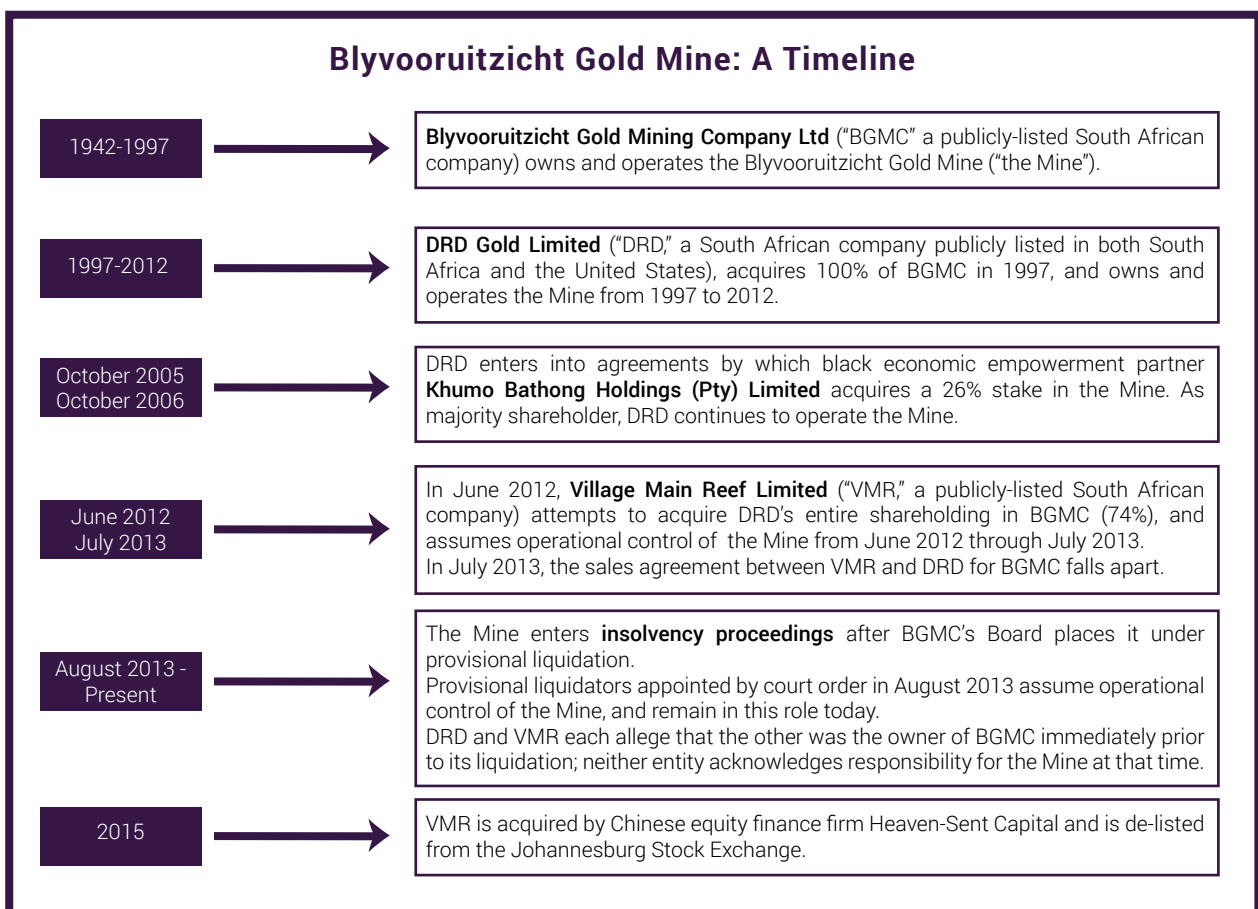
Blyvooruitzicht Gold Mine: A Timeline

1942-1997

Blyvooruitzicht Gold Mining Company Ltd ("BGMC" a publicly-listed South African company) owns and operates the Blyvooruitzicht Gold Mine ("the Mine").

1997-2012

DRD Gold Limited ("DRD," a South African company publicly listed in both South Africa and the United States), acquires 100% of BGMC in 1997, and owns and operates the Mine from 1997 to 2012.

October 2005 October 2006

DRD enters into agreements by which black economic empowerment partner Khumo Bathong Holdings (Pty) Limited acquires a 26% stake in the Mine. As majority shareholder, DRD continues to operate the Mine.

June 2012 July 2013

In June 2012, Village Main Reef Limited ("VMR," a publicly-listed South African company) attempts to acquire DRD's entire shareholding in BGMC (74%), and assumes operational control of the Mine from June 2012 through July 2013.
In July 2013, the sales agreement between VMR and DRD for BGMC falls apart.

August 2013 - Present

The Mine enters insolvency proceedings after BGMC's Board places it under provisional liquidation.
Provisional liquidators appointed by court order in August 2013 assume operational control of the Mine, and remain in this role today.
DRD and VMR each allege that the other was the owner of BGMC immediately prior to its liquidation; neither entity acknowledges responsibility for the Mine at that time.

2015

VMR is acquired by Chinese equity finance firm Heaven-Sent Capital and is de-listed from the Johannesburg Stock Exchange.